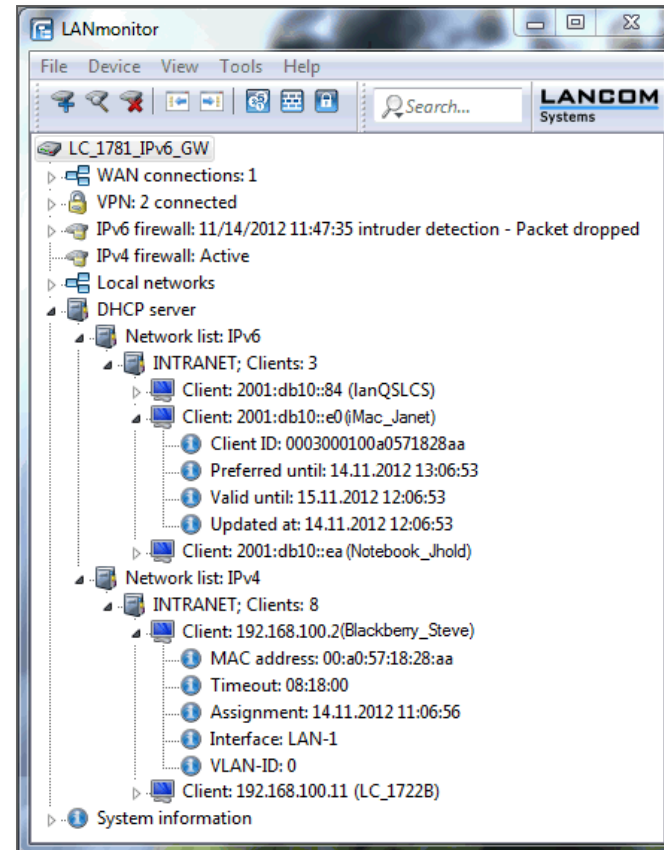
LANmonitor

File Device View Tools Help

Search...

LANCOM Systems

LC_1781_IPv6_GW
WAN connections: 1
VPN: 2 connected
IPv6 firewall: 11/14/2012 11:47:35 intruder detection - Packet dropped
IPv4 firewall: Active
Local networks
DHCP server
Network list: IPv6
INTRANET; Clients: 3
Client: 2001:db10::84 (lanQSLCS)
Client: 2001:db10::e0 (iMac_Janet)
Client ID: 0003000100a0571828aa
Preferred until: 14.11.2012 13:06:53
Valid until: 15.11.2012 12:06:53
Updated at: 14.11.2012 12:06:53
Client: 2001:db10::ea (Notebook_Jhold)
Network list: IPv4
INTRANET; Clients: 8
Client: 192.168.100.2(Blackberry_Steve)
MAC address: 00:a0:57:18:28:aa
Timeout: 08:18:00
Assignment: 14.11.2012 11:06:56
Interface: LAN-1
VLAN-ID: 0
Client: 192.168.100.11 (LC_1722B)
System information